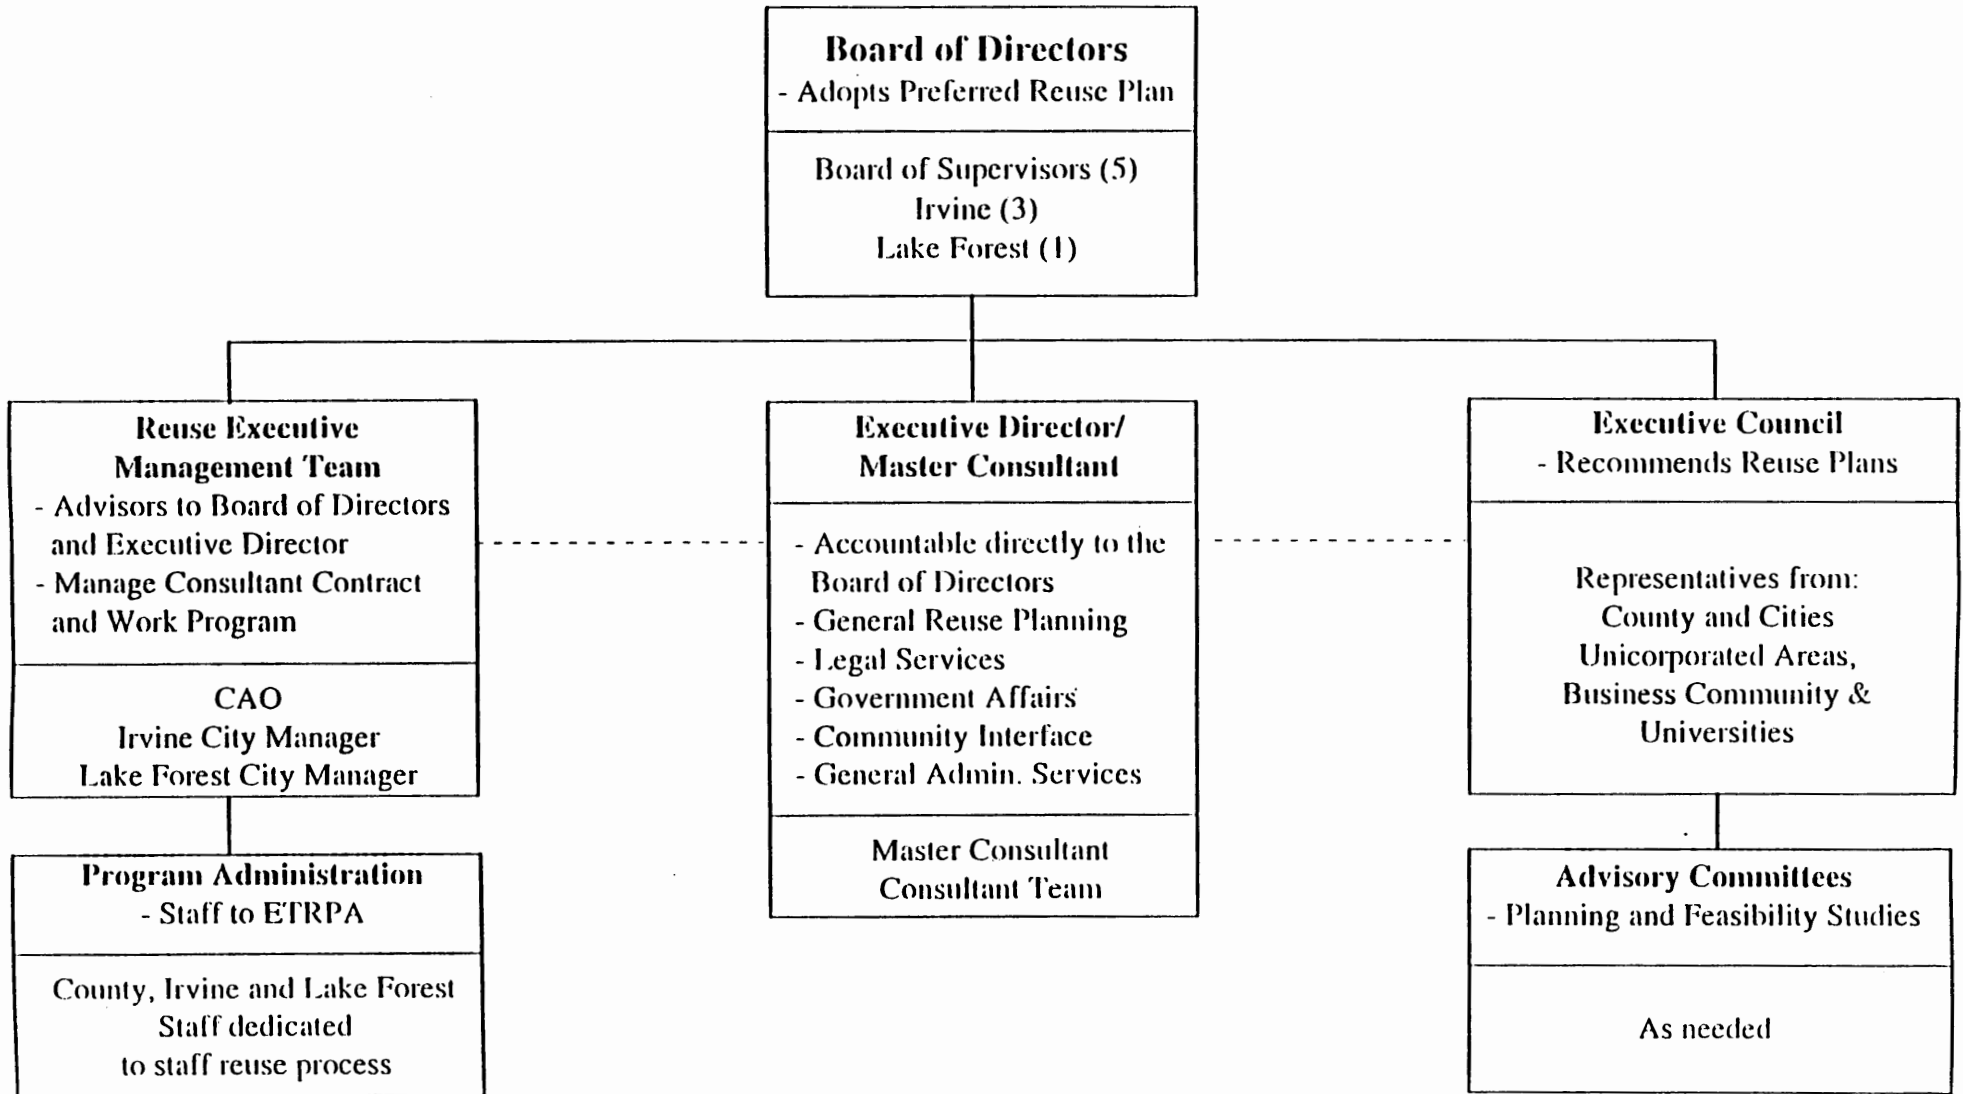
Board of Directors
- Adopts Preferred Reuse Plan

Board of Supervisors (5)
Irvine (3)
Lake Forest (1)

Reuse Executive Management Team
- Advisors to Board of Directors and Executive Director
- Manage Consultant Contract and Work Program

CAO
Irvine City Manager
Lake Forest City Manager

Program Administration
- Staff to ETRPA

County, Irvine and Lake Forest Staff dedicated to staff reuse process

Executive Director/ Master Consultant

- Accountable directly to the Board of Directors
- General Reuse Planning
- Legal Services
- Government Affairs
- Community Interface
- General Admin. Services

Master Consultant
Consultant Team

Executive Council
- Recommends Reuse Plans

Representatives from:
County and Cities
Unicorporated Areas,
Business Community & Universities

Advisory Committees
- Planning and Feasibility Studies

As needed